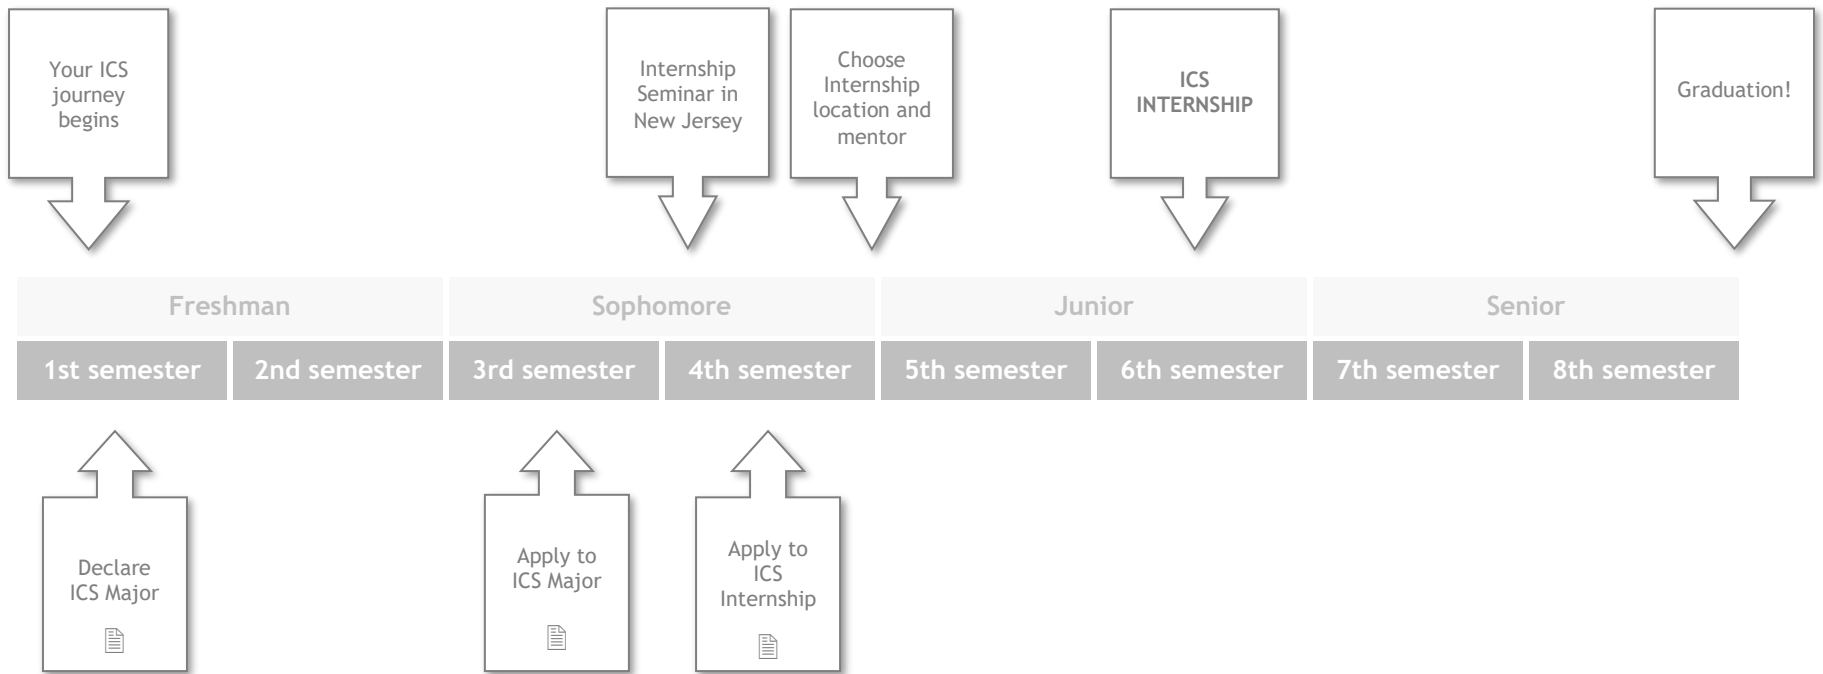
Your ICS journey begins

Internship Seminar in New Jersey

Choose Internship location and mentor

ICS INTERNSHIP

Graduation!

| Freshman | | Sophomore | | Junior | | Senior | |
|---|---|---|---|---|---|---|---|
| 1st semester | 2nd semester | 3rd semester | 4th semester | 5th semester | 6th semester | 7th semester | 8th semester |

Declare ICS Major

Apply to ICS Major

Apply to ICS Internship